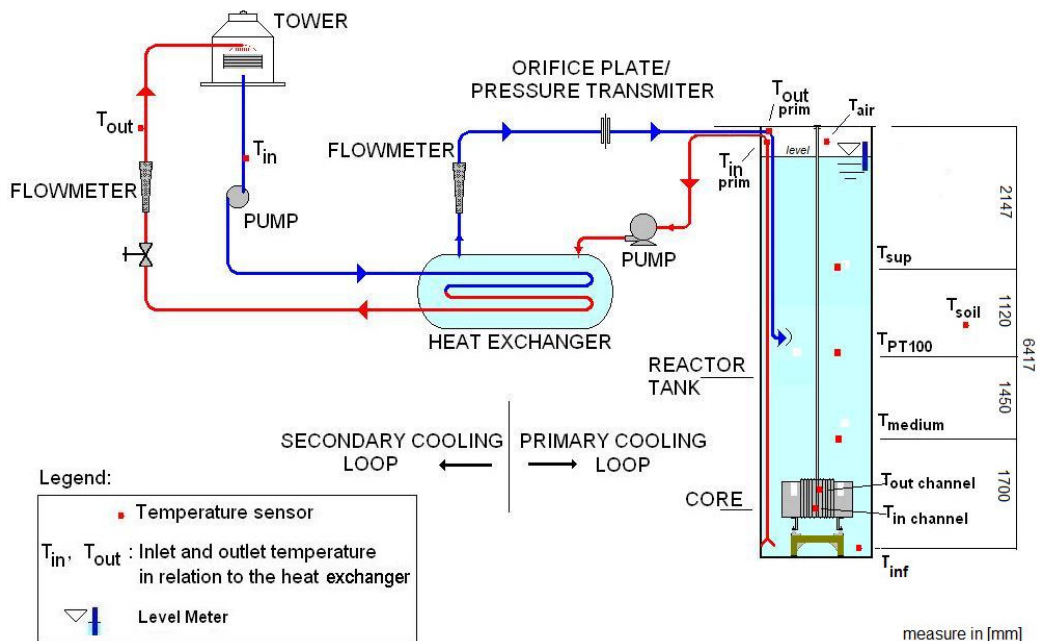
TOWER

ORIFICE PLATE/
PRESSURE TRANSMITER

$T_{out}$

$T_{in}$

FLOWMETER

FLOWMETER

PUMP

$T_{out\ prim}$

$T_{air}$

level

$T_{in\ prim}$

PUMP

HEAT EXCHANGER

2147

$T_{sup}$

$T_{soil}$

1120

$T_{PT100}$

6417

REACTOR TANK

1450

$T_{medium}$

SECONDARY COOLING LOOP

PRIMARY COOLING LOOP

1700

$T_{out\ channel}$

CORE

$T_{in\ channel}$

$T_{inf}$

Legend:

Temperature sensor

$T_{in}$, $T_{out}$ : Inlet and outlet temperature in relation to the heat exchanger

Level Meter

measure in [mm]